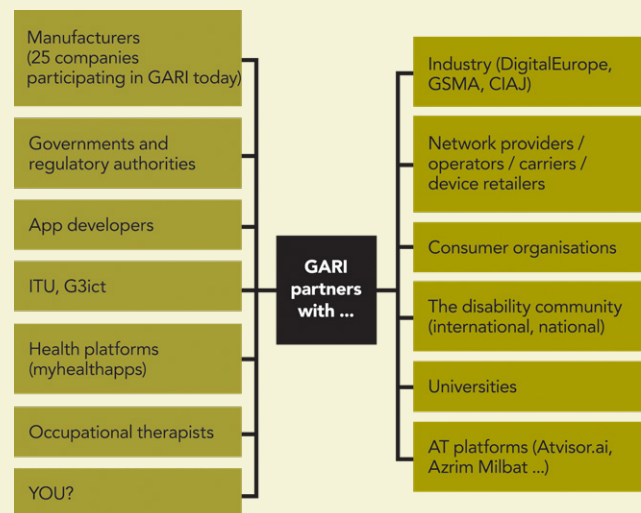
Manufacturers (25 companies participating in GARI today)

Governments and regulatory authorities

App developers

ITU, G3ict

Health platforms (myhealthapps)

Occupational therapists

YOU?

GARI partners with ...

Industry (DigitalEurope, GSMA, CIAJ)

Network providers / operators / carriers / device retailers

Consumer organisations

The disability community (international, national)

Universities

AT platforms (Atvisor.ai, Azrim Milbat ...)